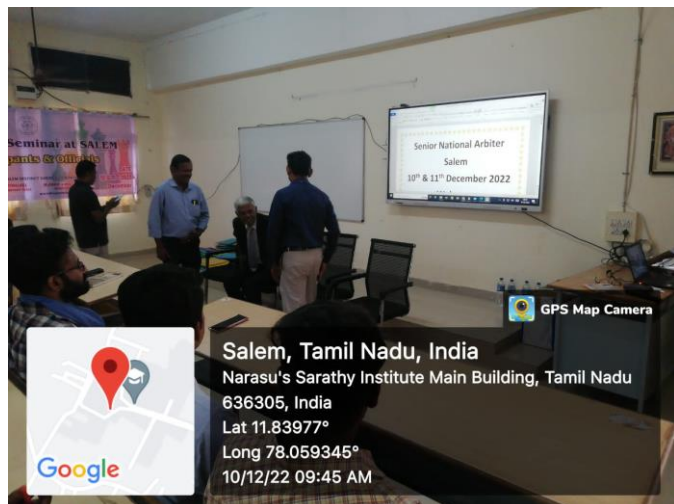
Seminar at SALEM
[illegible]pants & Officials

Senior National Arbiter
Salem
$10^{th}$ & $11^{th}$ December 2022

GPS Map Camera

Salem, Tamil Nadu, India
Narasu's Sarathy Institute Main Building, Tamil Nadu 636305, India
Lat 11.83977°
Long 78.059345°
10/12/22 09:45 AM

Google